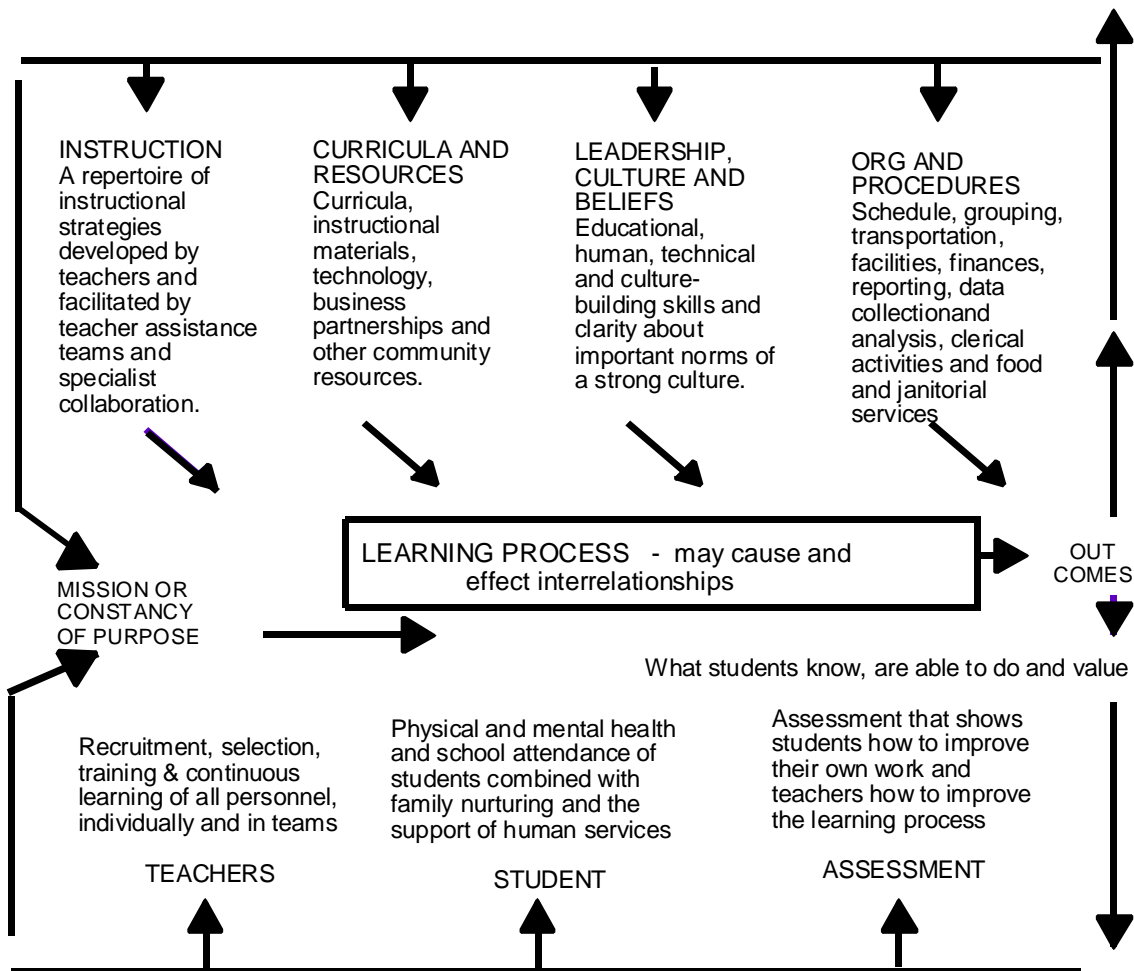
INSTRUCTION
A repertoire of instructional strategies developed by teachers and facilitated by teacher assistance teams and specialist collaboration.

CURRICULA AND RESOURCES
Curricula, instructional materials, technology, business partnerships and other community resources.

LEADERSHIP, CULTURE AND BELIEFS
Educational, human, technical and culture-building skills and clarity about important norms of a strong culture.

ORG AND PROCEDURES
Schedule, grouping, transportation, facilities, finances, reporting, data collectionand analysis, clerical activities and food and janitorial services

MISSION OR CONSTANCY OF PURPOSE

LEARNING PROCESS - may cause and effect interrelationships

OUT COMES

What students know, are able to do and value

Recruitment, selection, training & continuous learning of all personnel, individually and in teams

TEACHERS

Physical and mental health and school attendance of students combined with family nurturing and the support of human services

STUDENT

Assessment that shows students how to improve their own work and teachers how to improve the learning process

ASSESSMENT